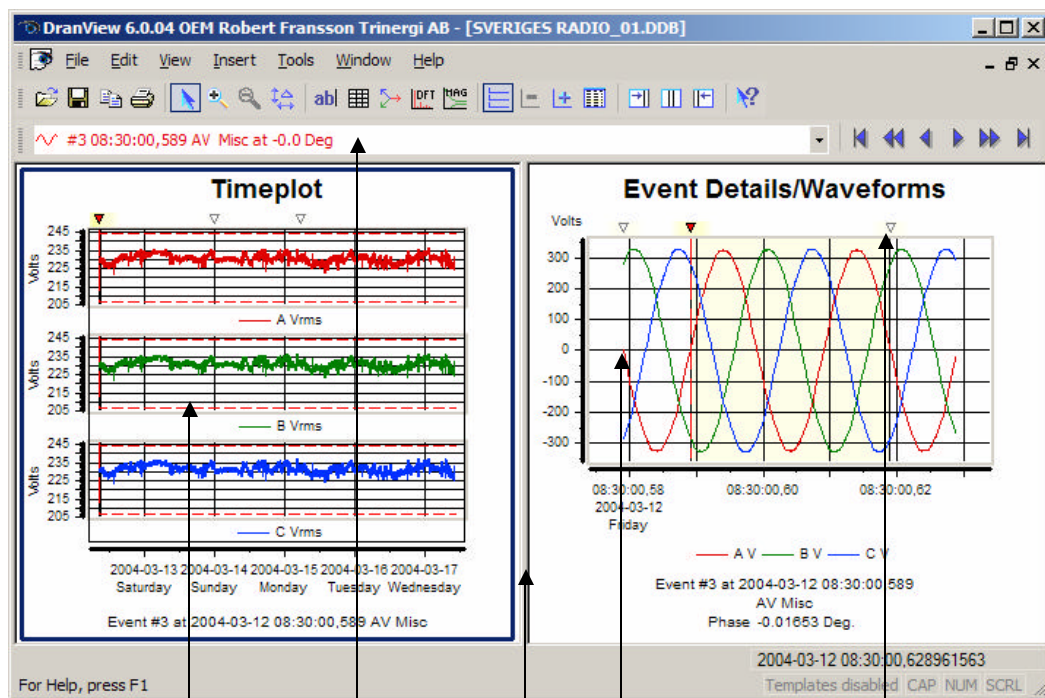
DranView 6.0.04 OEM Robert Fransson Trinergi AB - [SVERIGES RADIO_01.DDB]

File Edit View Insert Tools Window Help

#3 08:30:00,589 AV Misc at -0.0 Deg

Timeplot

Volts
245
235
225
215
205
A Vrms

Volts
245
235
225
215
205
B Vrms

Volts
245
235
225
215
205
C Vrms

2004-03-13 Saturday
2004-03-14 Sunday
2004-03-15 Monday
2004-03-16 Tuesday
2004-03-17 Wednesday

Event #3 at 2004-03-12 08:30:00,589 AV Misc

Event Details/Waveforms

Volts
300
200
100
0
-100
-200
-300

08:30:00,58
2004-03-12
Friday
08:30:00,60
08:30:00,62

A V B V C V

Event #3 at 2004-03-12 08:30:00,589
AV Misc
Phase -0.01653 Deg.

For Help, press F1

2004-03-12 08:30:00,628961563

Templates disabled CAP NUM SCRL